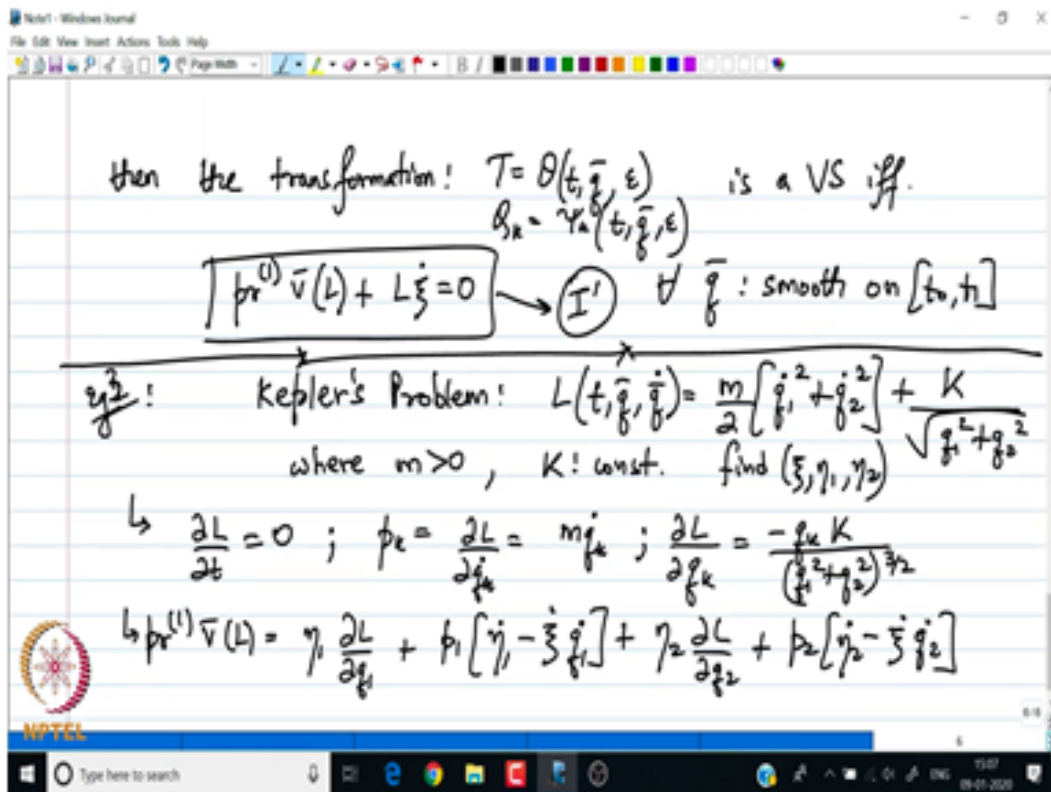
Note1 - Windows Journal

File Edit View Insert Actions Tools Help

Page Width

then the transformation: $T = \theta(t, \bar{q}, \epsilon)$ is a VS iff.
$Q_k = \gamma_k(t, \bar{q}, \epsilon)$

$pr^{(1)} \bar{v}(L) + L\dot{\xi} = 0$ → $(I')$ $\forall \bar{q}$ : smooth on $[t_0, t_1]$

eg: Kepler's Problem: $L(t, \bar{q}, \dot{\bar{q}}) = \frac{m}{2}\left[\dot{q}_1^2 + \dot{q}_2^2\right] + \frac{K}{\sqrt{q_1^2+q_2^2}}$
where $m>0$, $K$: const. find $(\xi, \eta_1, \eta_2)$

↳ $\frac{\partial L}{\partial t} = 0$ ; $p_k = \frac{\partial L}{\partial \dot{q}_k} = m\dot{q}_k$ ; $\frac{\partial L}{\partial q_k} = \frac{-q_k K}{(q_1^2+q_2^2)^{3/2}}$

↳ $pr^{(1)} \bar{v}(L) = \eta_1 \frac{\partial L}{\partial q_1} + p_1\left[\dot{\eta}_1 - \dot{\xi}\dot{q}_1\right] + \eta_2 \frac{\partial L}{\partial q_2} + p_2\left[\dot{\eta}_2 - \dot{\xi}\dot{q}_2\right]$

NPTEL

6/6

6

Type here to search

15:07
09-01-2020